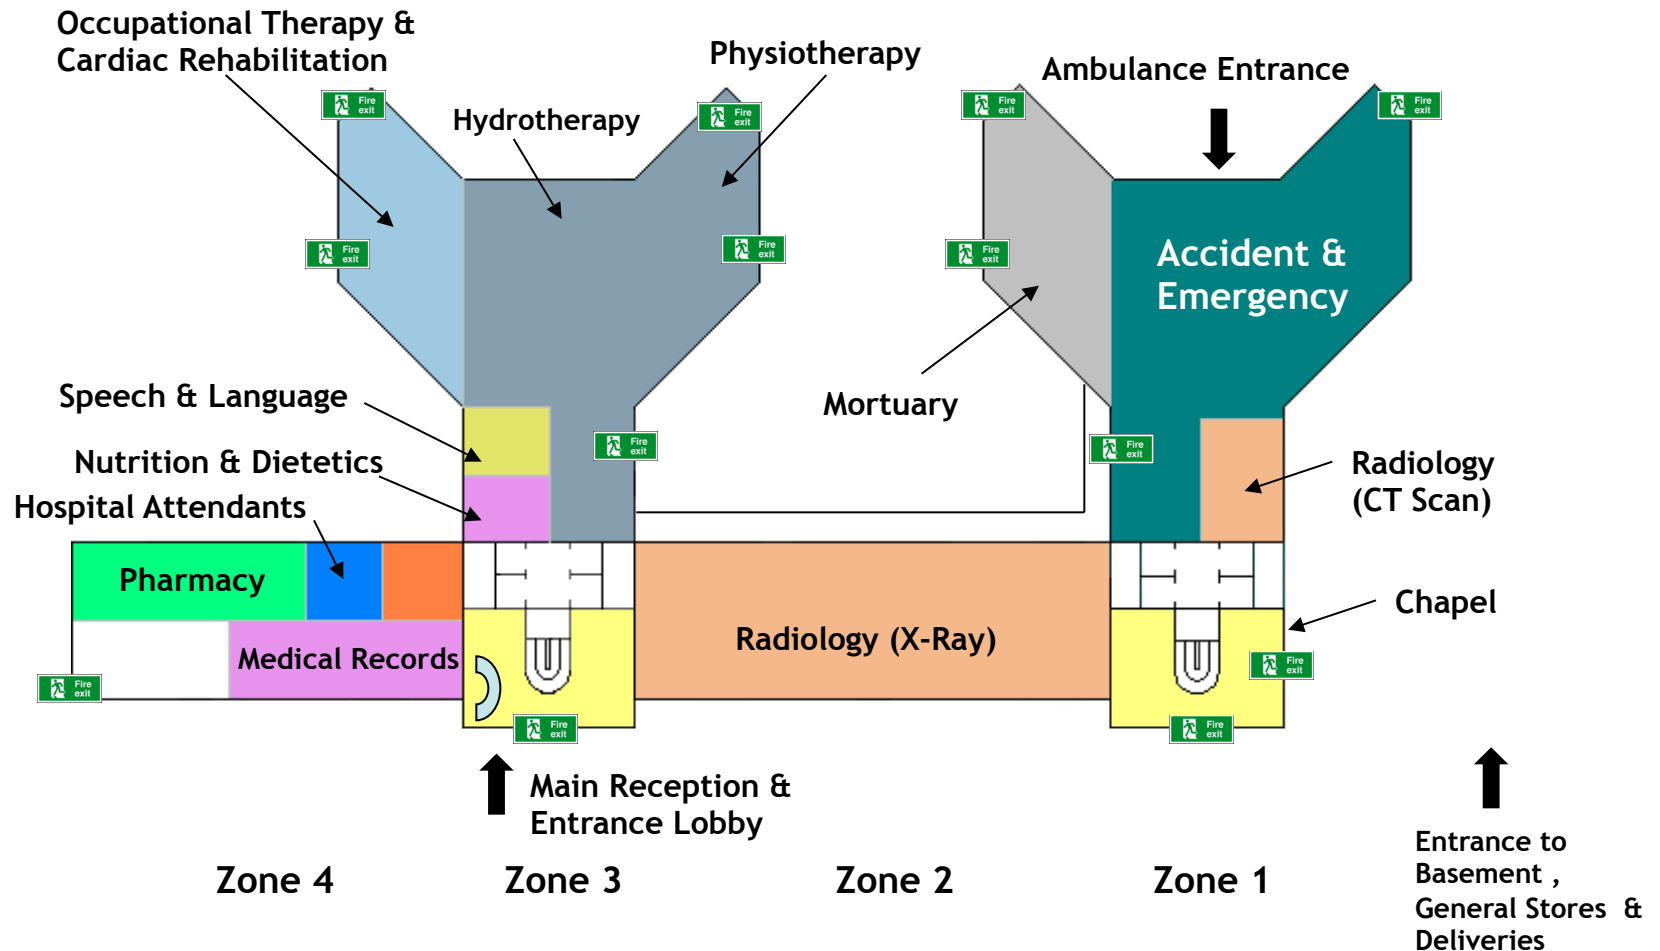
Occupational Therapy & Cardiac Rehabilitation

Physiotherapy

Ambulance Entrance

Fire exit

Fire exit

Fire exit

Fire exit

Hydrotherapy

Fire exit

Fire exit

Fire exit

Accident & Emergency

Mortuary

Speech & Language

Fire exit

Fire exit

Nutrition & Dietetics

Radiology (CT Scan)

Hospital Attendants

Pharmacy

Radiology (X-Ray)

Chapel

Medical Records

Fire exit

Fire exit

Fire exit

Fire exit

Main Reception & Entrance Lobby

Zone 4

Zone 3

Zone 2

Zone 1

Entrance to Basement , General Stores & Deliveries